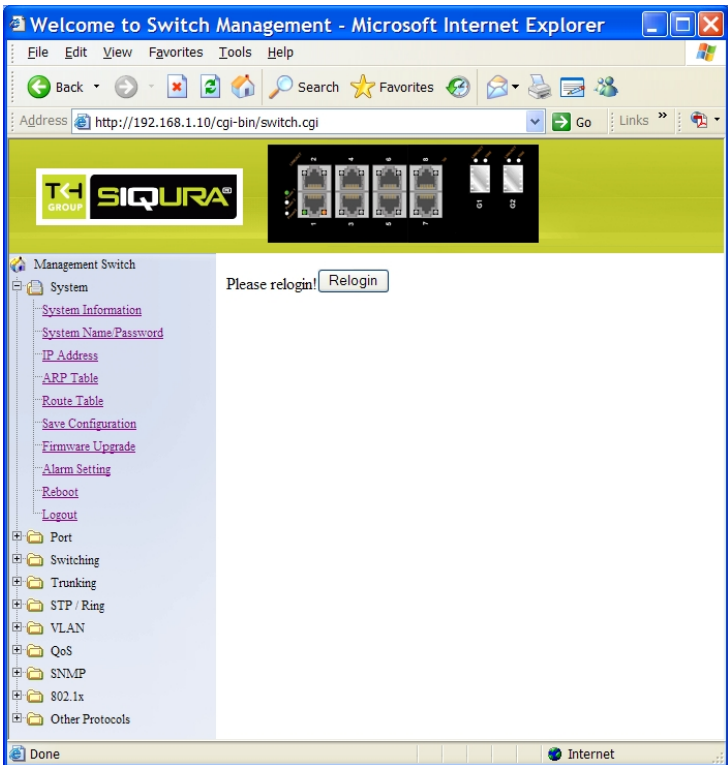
Welcome to Switch Management - Microsoft Internet Explorer

File Edit View Favorites Tools Help

Back Search Favorites

Address http://192.168.1.10/cgi-bin/switch.cgi Go Links

TKH GROUP SIQURA

2 4 6 8
1 3 5 7 G1 G2

Management Switch
System
System Information
System Name/Password
IP Address
ARP Table
Route Table
Save Configuration
Firmware Upgrade
Alarm Setting
Reboot
Logout
Port
Switching
Trunking
STP / Ring
VLAN
QoS
SNMP
802.1x
Other Protocols

Please relogin! Relogin

Done Internet